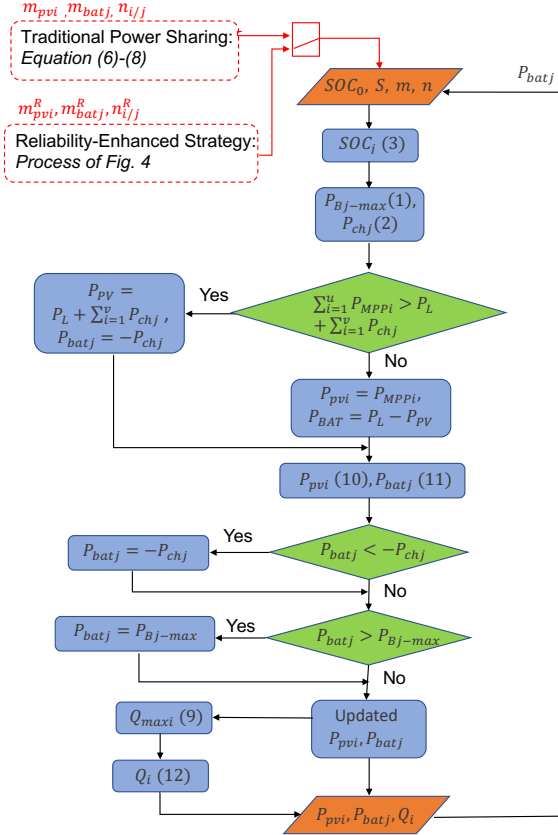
$m_{pvi}$ ,$m_{batj}$, $n_{i/j}$

Traditional Power Sharing: *Equation (6)-(8)*

$m_{pvi}^R, m_{batj}^R, n_{i/j}^R$

Reliability-Enhanced Strategy: *Process of Fig. 4*

$SOC_0,\ S,\ m,\ n$

$P_{batj}$

$SOC_i$ (3)

$P_{Bj-max}(1)$, $P_{chj}(2)$

$\sum_{i=1}^{u} P_{MPPi} > P_L + \sum_{i=1}^{v} P_{chj}$

Yes

$P_{PV} = P_L + \sum_{i=1}^{v} P_{chj}$ , $P_{batj} = -P_{chj}$

No

$P_{pvi} = P_{MPPi}$, $P_{BAT} = P_L - P_{PV}$

$P_{pvi}$ (10), $P_{batj}$ (11)

$P_{batj} < -P_{chj}$

Yes

$P_{batj} = -P_{chj}$

No

$P_{batj} > P_{Bj-max}$

Yes

$P_{batj} = P_{Bj-max}$

No

Updated $P_{pvi}, P_{batj}$

$Q_{maxi}$ (9)

$Q_i$ (12)

$P_{pvi}, P_{batj}, Q_i$